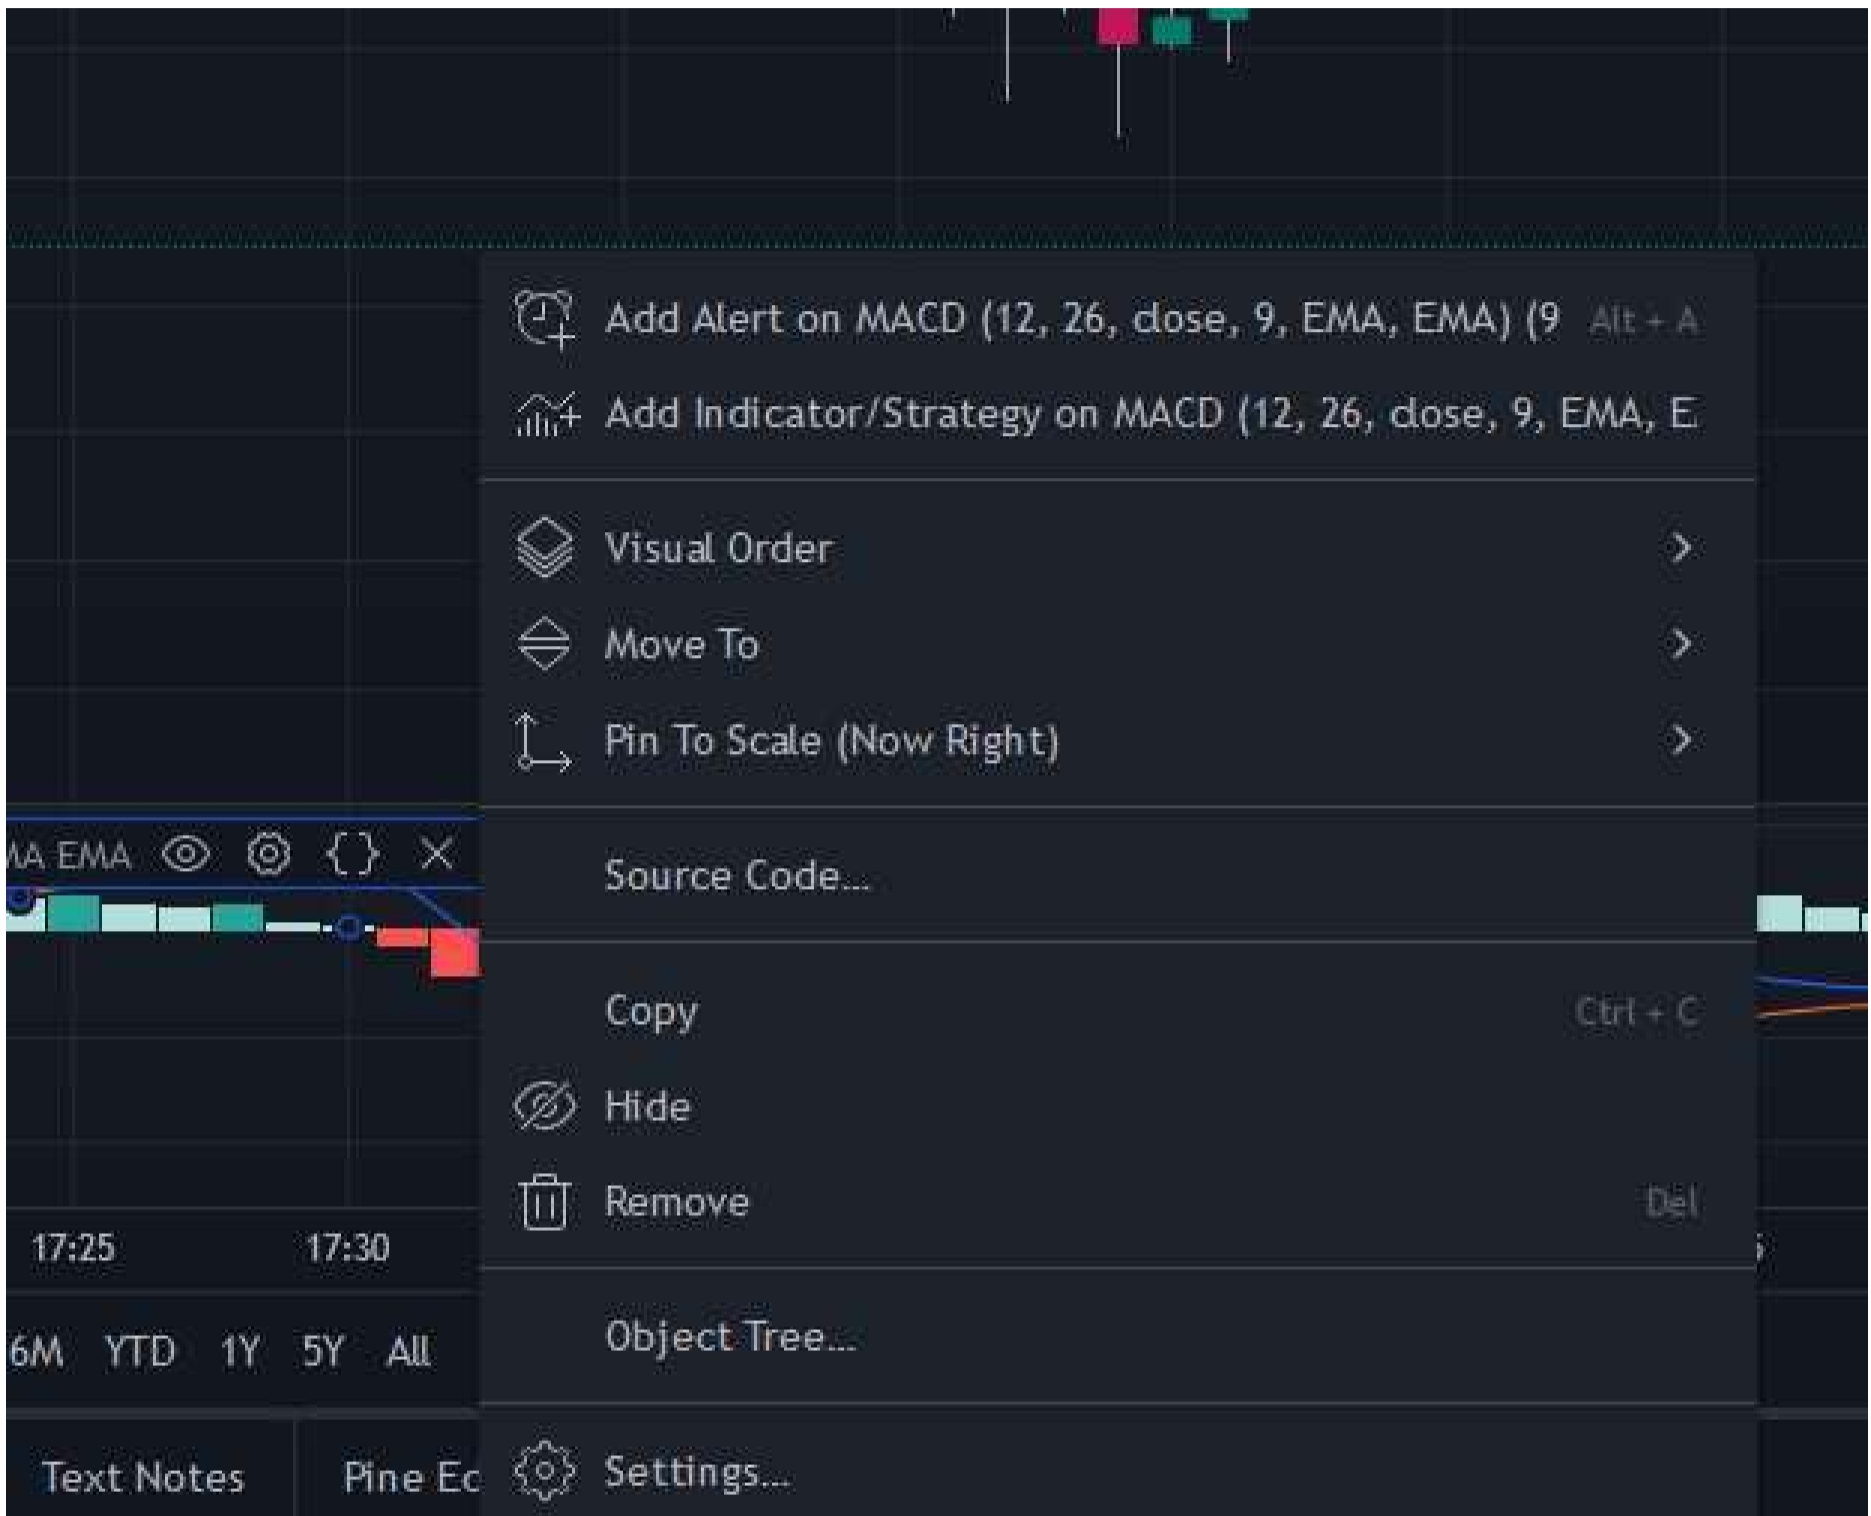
Add Alert on MACD (12, 26, close, 9, EMA, EMA) (9 Alt + A
Add Indicator/Strategy on MACD (12, 26, close, 9, EMA, E

Visual Order
Move To
Pin To Scale (Now Right)

MA EMA

Source Code...

Copy Ctrl + C
Hide
Remove Del

17:25 17:30

6M YTD 1Y 5Y All

Object Tree...

Text Notes Pine Ec

Settings...